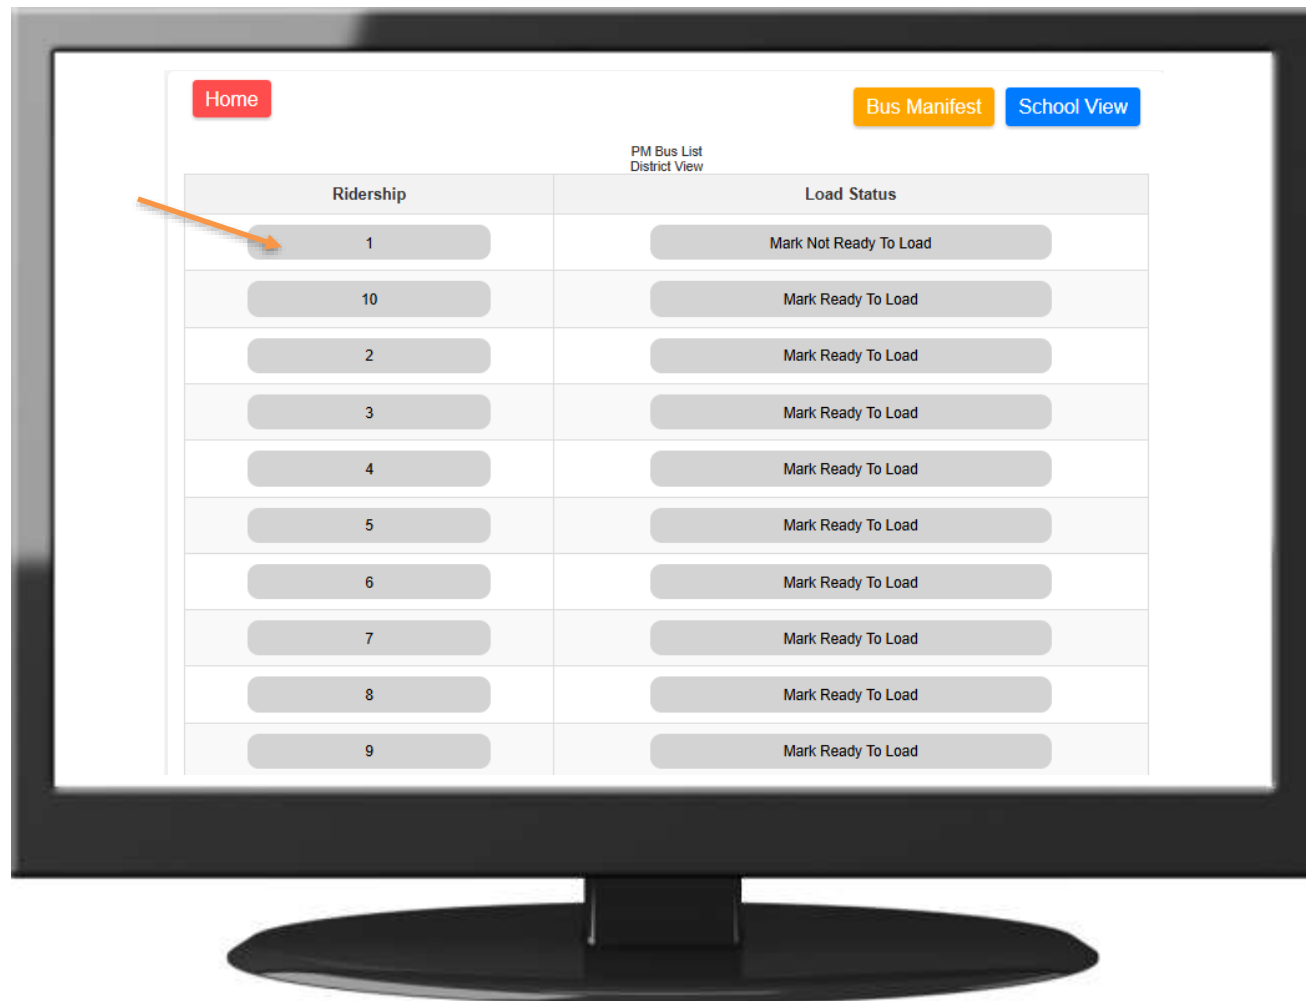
Home

Bus Manifest School View

PM Bus List
District View

| Ridership | Load Status |
|---|---|
| 1 | Mark Not Ready To Load |
| 10 | Mark Ready To Load |
| 2 | Mark Ready To Load |
| 3 | Mark Ready To Load |
| 4 | Mark Ready To Load |
| 5 | Mark Ready To Load |
| 6 | Mark Ready To Load |
| 7 | Mark Ready To Load |
| 8 | Mark Ready To Load |
| 9 | Mark Ready To Load |